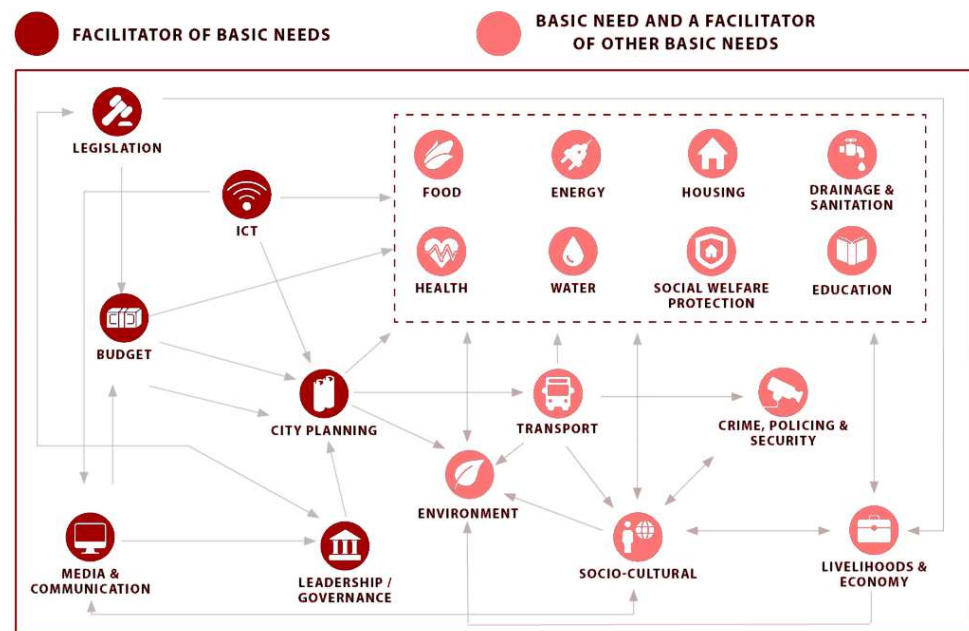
FACILITATOR OF BASIC NEEDS

BASIC NEED AND A FACILITATOR OF OTHER BASIC NEEDS

LEGISLATION

ICT

FOOD

ENERGY

HOUSING

DRAINAGE & SANITATION

HEALTH

WATER

SOCIAL WELFARE PROTECTION

EDUCATION

BUDGET

CITY PLANNING

TRANSPORT

CRIME, POLICING & SECURITY

ENVIRONMENT

MEDIA & COMMUNICATION

LEADERSHIP / GOVERNANCE

SOCIO-CULTURAL

LIVELIHOODS & ECONOMY